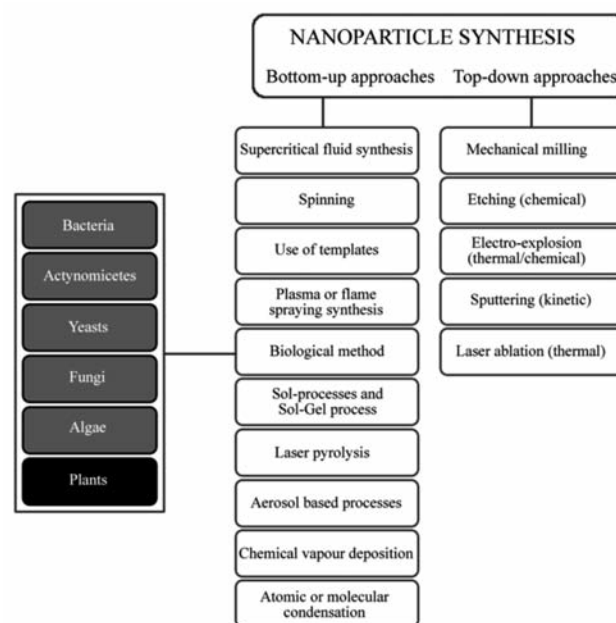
NANOPARTICLE SYNTHESIS

Bottom-up approaches

Top-down approaches

Supercritical fluid synthesis

Spinning

Use of templates

Plasma or flame spraying synthesis

Biological method

Sol-processes and Sol-Gel process

Laser pyrolysis

Aerosol based processes

Chemical vapour deposition

Atomic or molecular condensation

Mechanical milling

Etching (chemical)

Electro-explosion (thermal/chemical)

Sputtering (kinetic)

Laser ablation (thermal)

Bacteria

Actynomicetes

Yeasts

Fungi

Algae

Plants